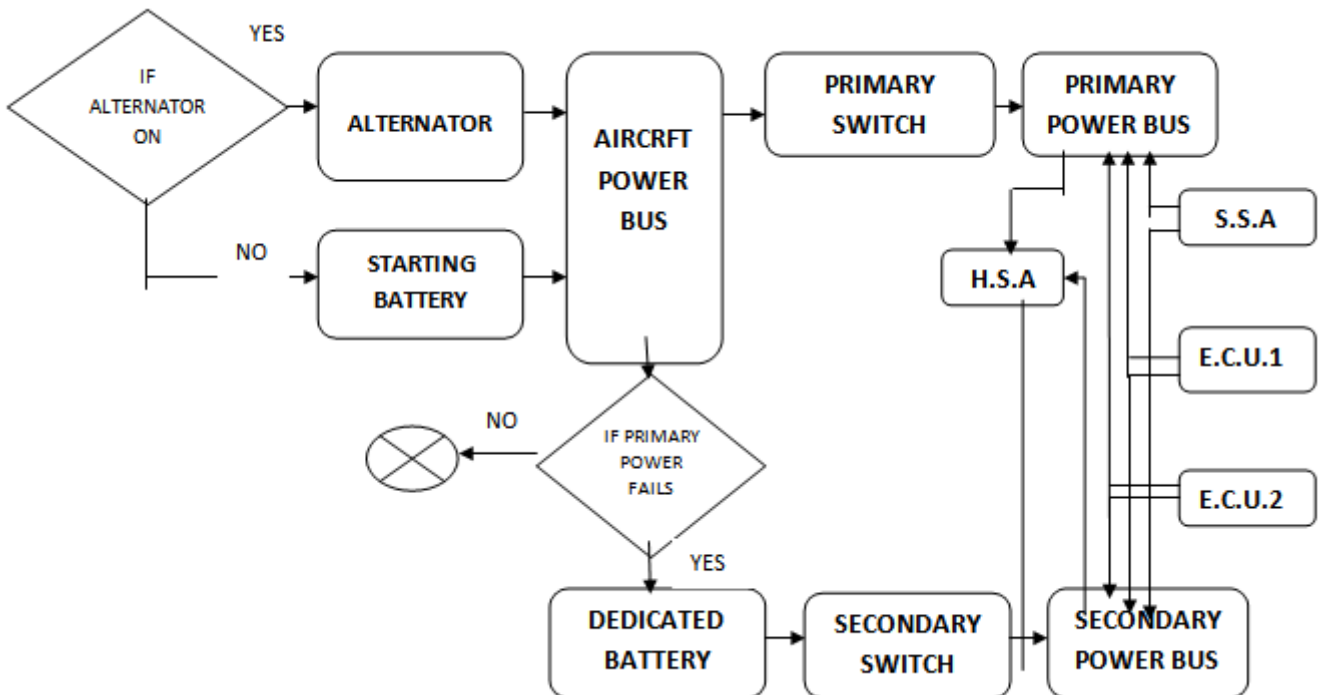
IF ALTERNATOR ON

YES

ALTERNATOR

NO

STARTING BATTERY

AIRCRFT POWER BUS

PRIMARY SWITCH

PRIMARY POWER BUS

S.S.A

H.S.A

E.C.U.1

E.C.U.2

NO

IF PRIMARY POWER FAILS

YES

DEDICATED BATTERY

SECONDARY SWITCH

SECONDARY POWER BUS